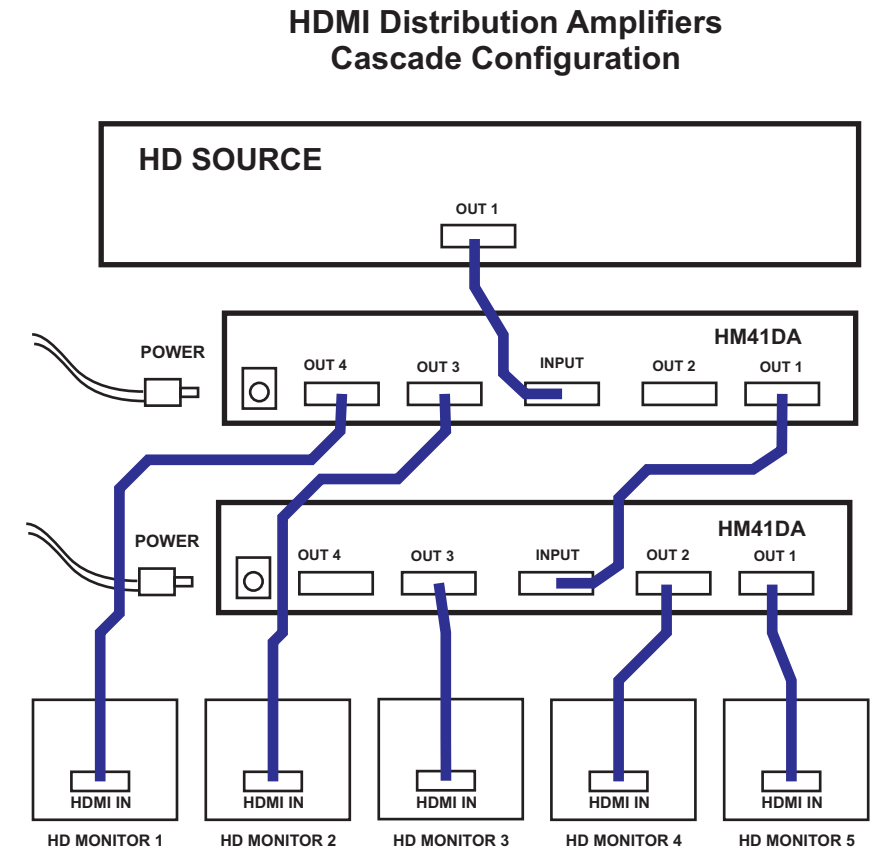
HDMI Distribution Amplifiers
Cascade Configuration

HD SOURCE

OUT 1

HM41DA

POWER

OUT 4

OUT 3

INPUT

OUT 2

OUT 1

HM41DA

POWER

OUT 4

OUT 3

INPUT

OUT 2

OUT 1

HDMI IN

HDMI IN

HDMI IN

HDMI IN

HDMI IN

HD MONITOR 1

HD MONITOR 2

HD MONITOR 3

HD MONITOR 4

HD MONITOR 5